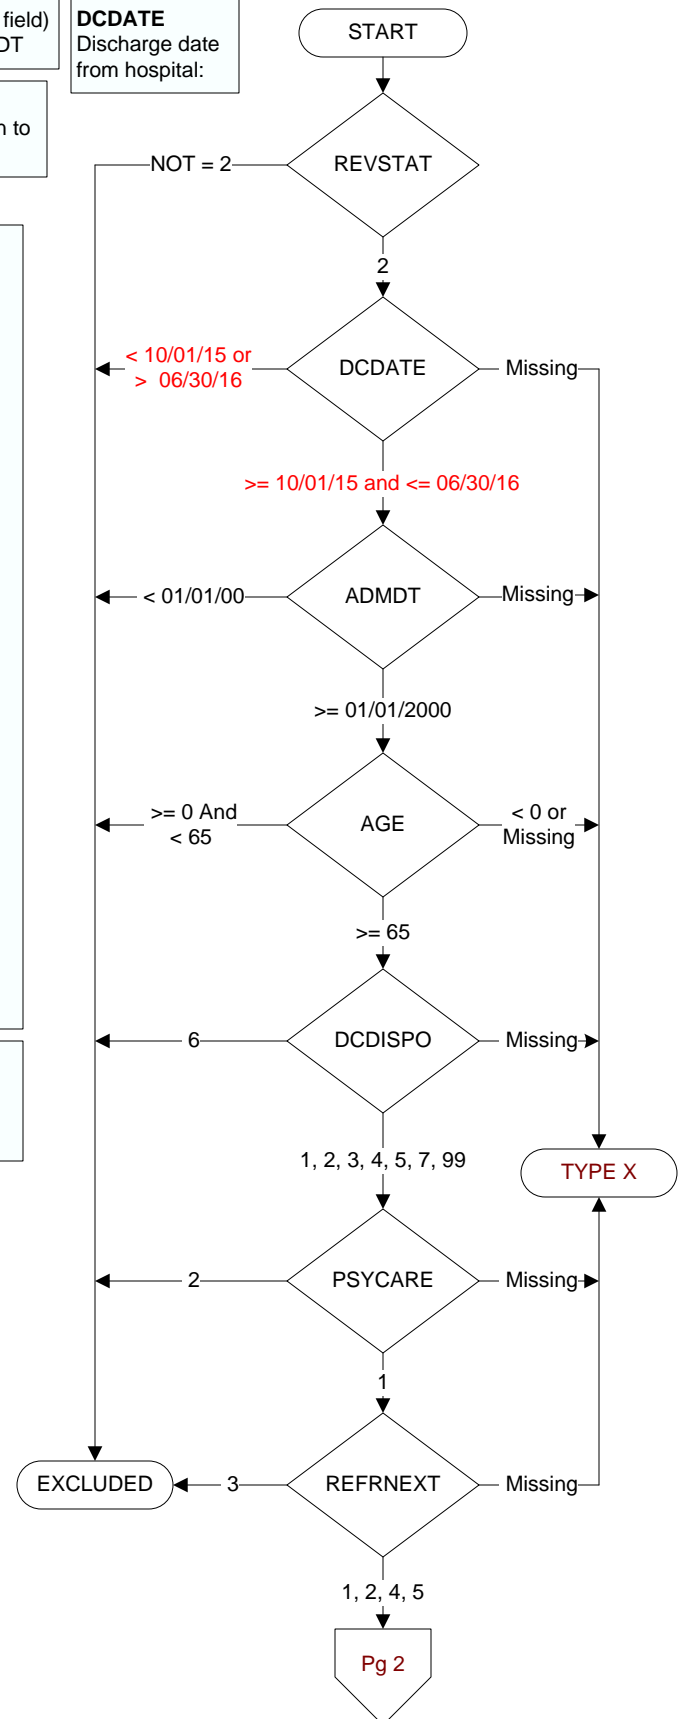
field)
DT

DCDATE
Discharge date from hospital:

n to

START

REVSTAT

NOT = 2

2

DCDATE

< 10/01/15 or > 06/30/16

Missing

>= 10/01/15 and <= 06/30/16

ADMDT

< 01/01/00

Missing

>= 01/01/2000

AGE

>= 0 And < 65

< 0 or Missing

>= 65

DCDISPO

6

Missing

1, 2, 3, 4, 5, 7, 99

TYPE X

PSYCARE

2

Missing

1

EXCLUDED

3

REFRNEXT

Missing

1, 2, 4, 5

Pg 2